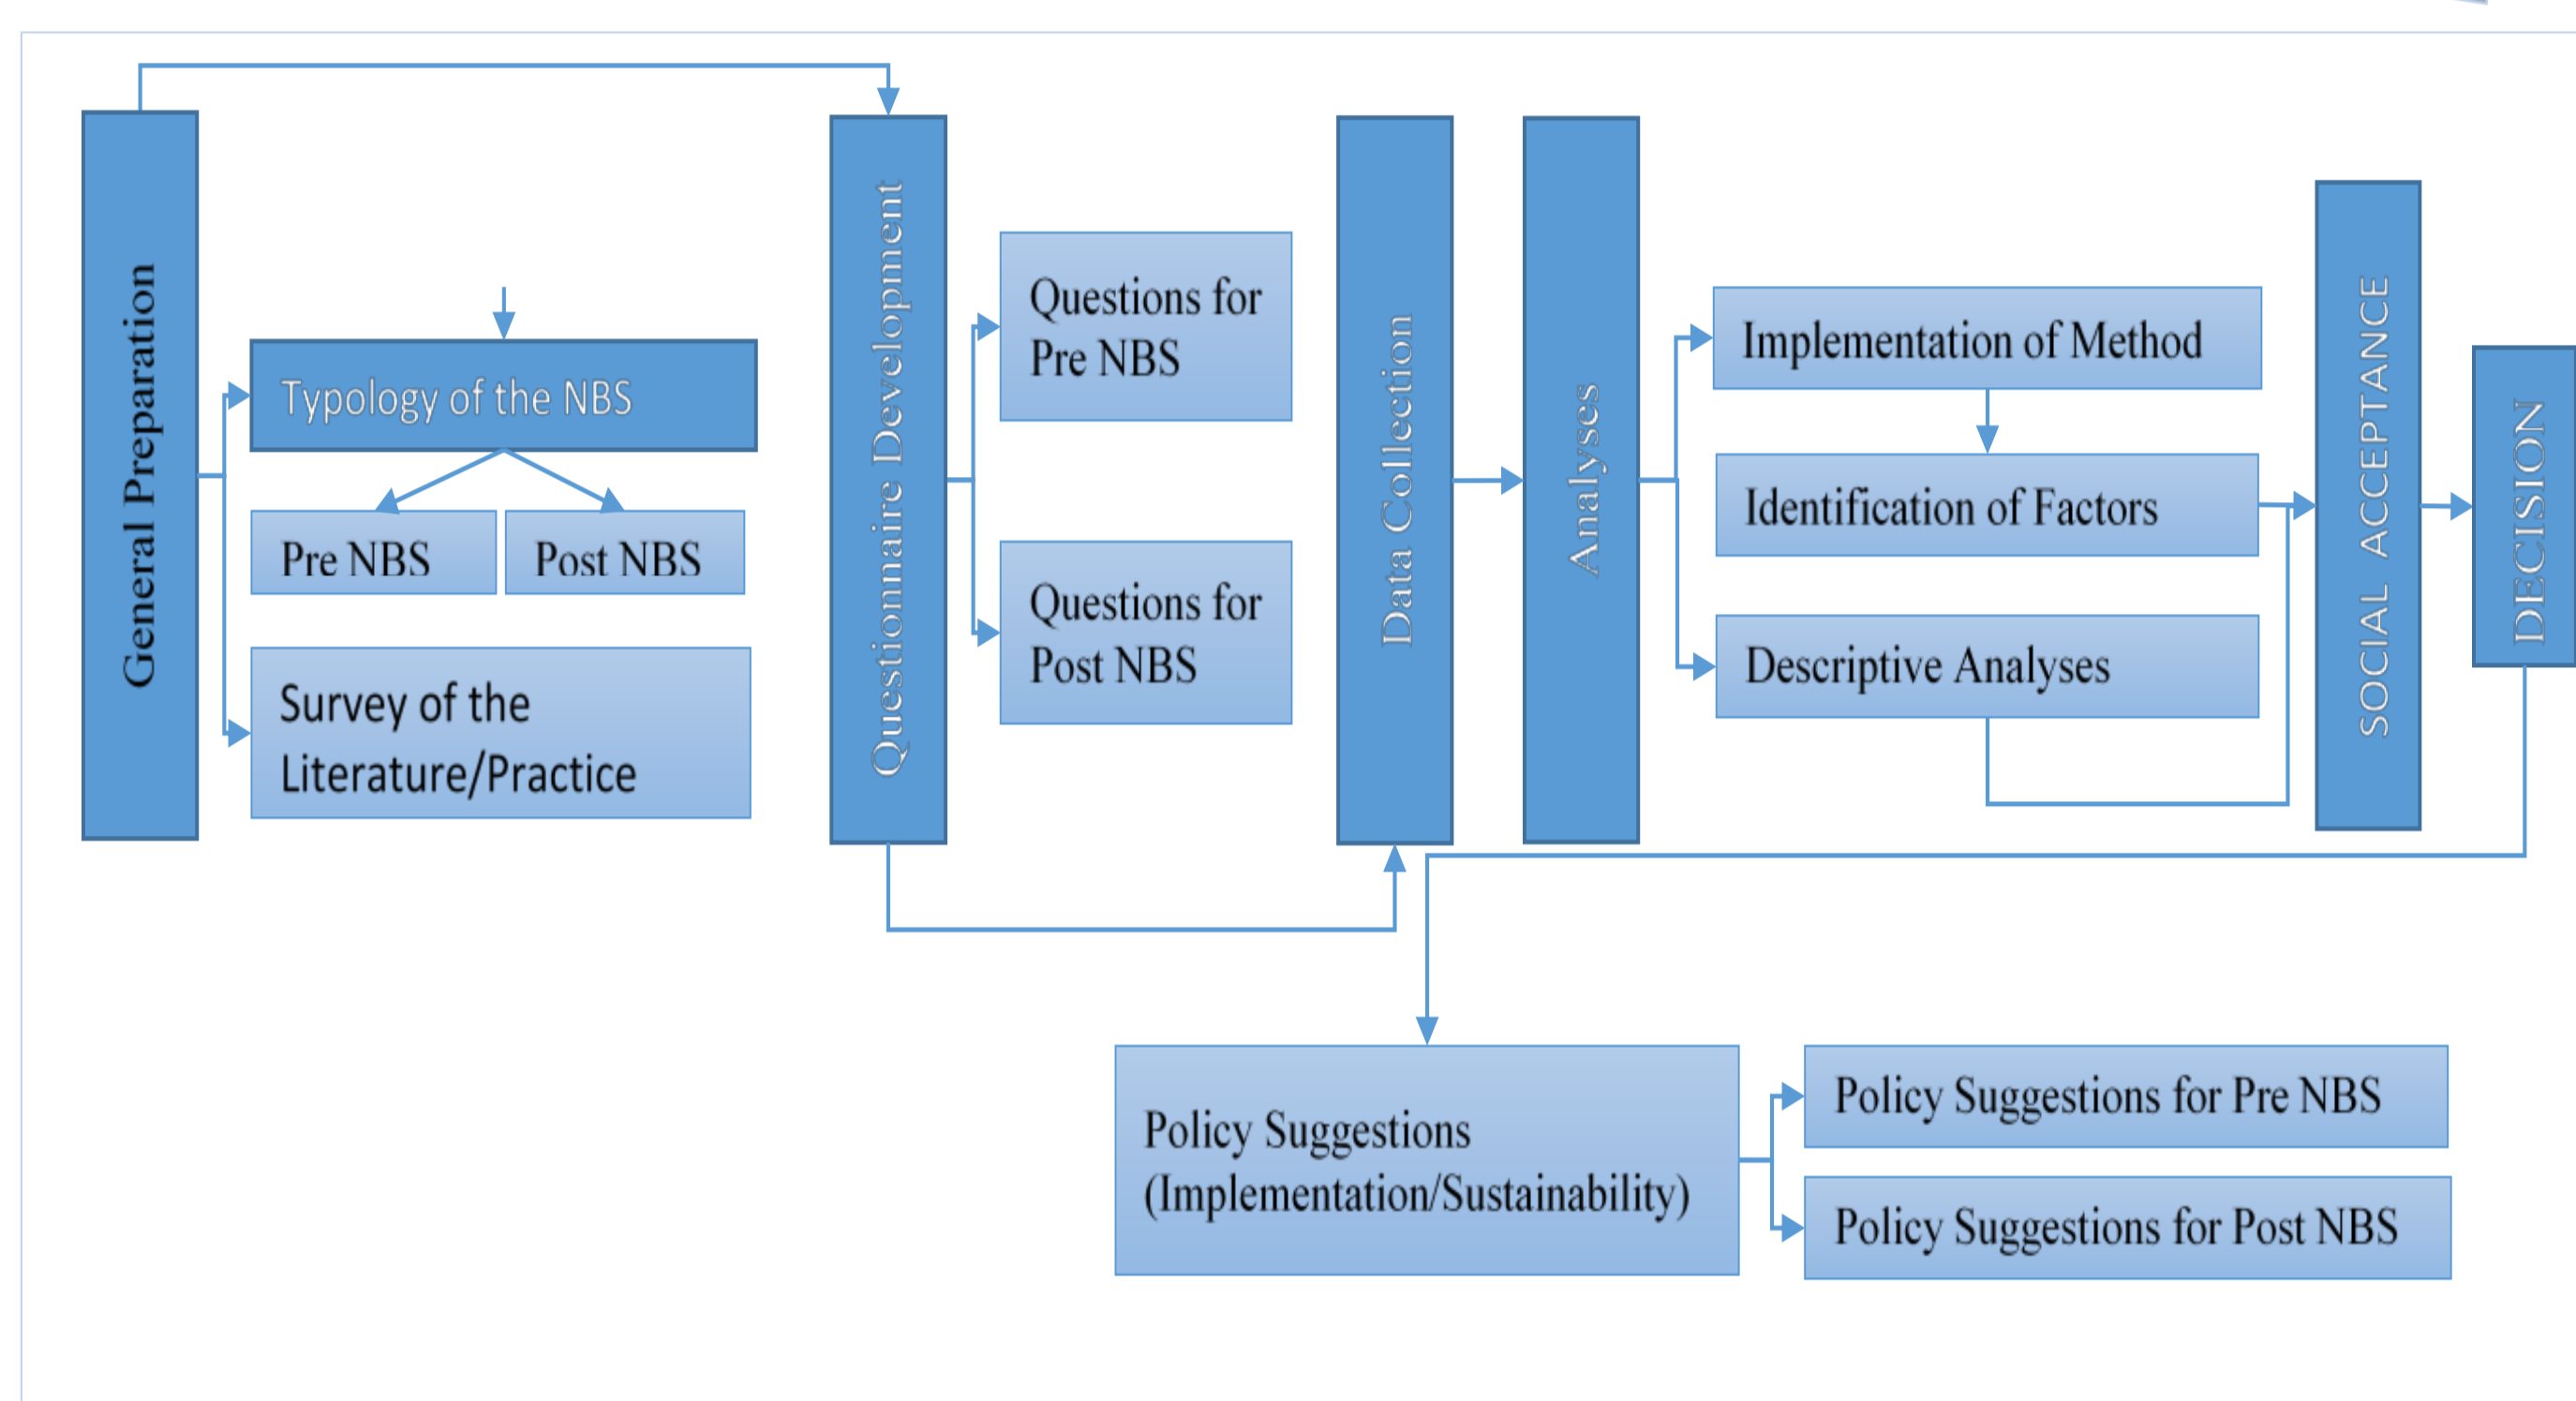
General Preparation

Typology of the NBS

Pre NBS

Post NBS

Survey of the Literature/Practice

Questionnaire Development

Questions for Pre NBS

Questions for Post NBS

Data Collection

Analyses

Implementation of Method

Identification of Factors

Descriptive Analyses

SOCIAL ACCEPTANCE

DECISION

Policy Suggestions (Implementation/Sustainability)

Policy Suggestions for Pre NBS

Policy Suggestions for Post NBS